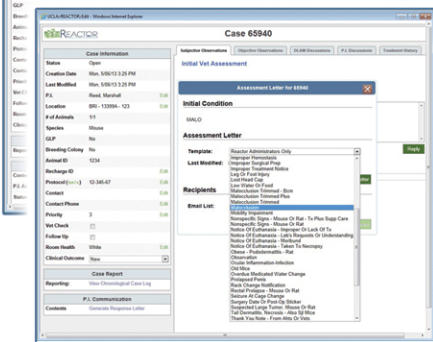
GLP
Breed
Anima
Rech
Proto
Conta
Conta
Priori
Vet C
Follo
Room
Clinic
Repo
Cont
P.I. A
Rese

UCLA-REACTOR.Edit - Windows Internet Explorer

REACTOR

Case 65940

Case Information
Status Open
Creation Date Mon, 5/06/13 5:25 PM
Last Modified Mon, 5/06/13 5:25 PM
P.I. Reed, Marshall
Location BRI - 133994 - 123 Edit
# of Animals 1/1 Edit
Species Mouse
GLP No
Breeding Colony No
Animal ID 1234
Recharge ID Edit
Protocol 12-345-67 Edit
Contact Edit
Contact Phone Edit
Priority 3 Edit
Vet Check Edit
Follow Up Edit
Room Health White Edit
Clinical Outcome New

Case Report
Reporting: View Chronological Case Log

P.I. Communication
Contents Generate Response Letter

Subjective Observations
Objective Observations
DLAM Discussions
P.I. Discussions
Treatment History

Initial Vet Assessment

Assessment Letter for 65940

Initial Condition
MALO

Assessment Letter
Template: Reactor Administrators Only
Last Modified:

Recipients
Email List:

Improper Hemostasis
Improper Surgical Prep
Improper Treatment Notice
Leg Or Foot Injury
Lost Head Cap
Low Water Or Food
Malocclusion Trimmed - 8cm
Malocclusion Trimmed Plus
Malocclusion Trimmed - Recheck
Malocclusion
Mobility Impairment
Nonspecific Signs - Mouse Or Rat - Tx Plus Supp Care
Nonspecific Signs - Mouse Or Rat
Notice Of Euthanasia - Improper Or Lack Of Tx
Notice Of Euthanasia - Lab's Requests Or Understanding
Notice Of Euthanasia - Moribund
Notice Of Euthanasia - Taken To Necropsy
Obese - Prolotherm/Ms - Rat
Observation
Ocular Inflammation-Infection
Old Mice
Overdue Medicated Water Change
Prolapsed Penis
Rack Change Notification
Rectal Prolapse - Mouse Or Rat
Seizure At Cage Change
Surgery Date Or Post Op Sticker
Suspected Large Tumor - Mouse Or Rat
Tail Dermatitis, Necrosis - Abx Sil Mice
Thank You Note - From Afts Or Vets

Reply